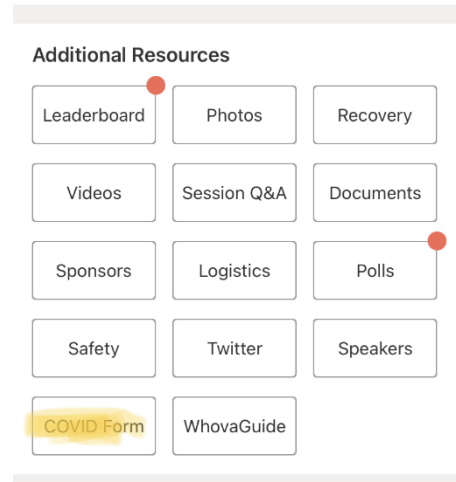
Additional Resources

| Leaderboard | Photos | Recovery |
|---|---|---|
| Videos | Session Q&A | Documents |
| Sponsors | Logistics | Polls |
| Safety | Twitter | Speakers |
| COVID Form | WhovaGuide | |